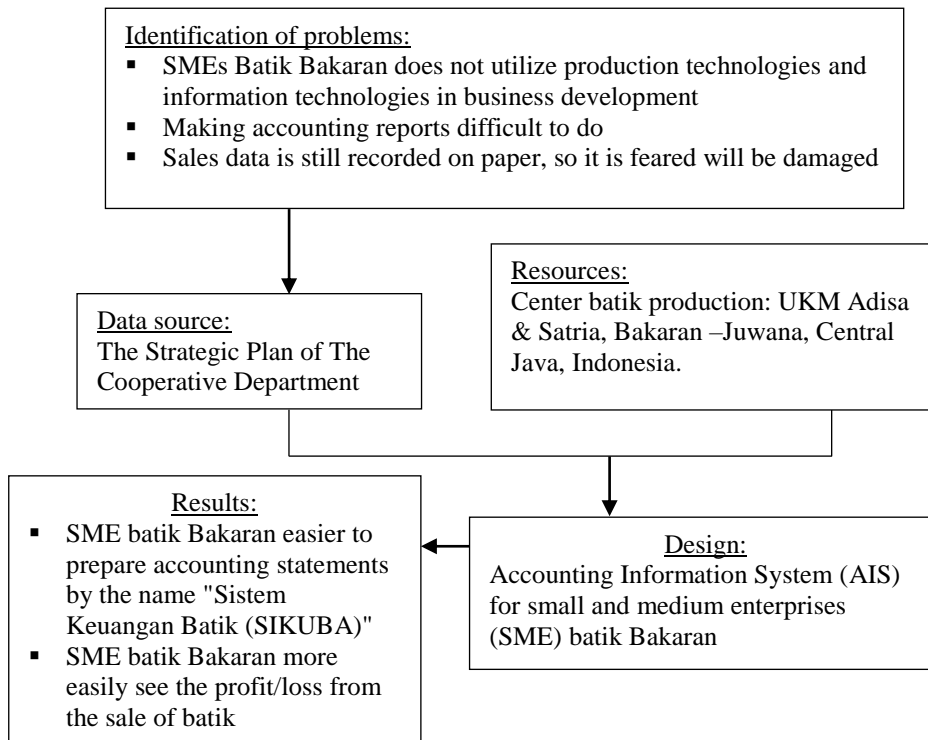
Identification of problems:
- SMEs Batik Bakaran does not utilize production technologies and information technologies in business development
- Making accounting reports difficult to do
- Sales data is still recorded on paper, so it is feared will be damaged

Data source:
The Strategic Plan of The Cooperative Department

Resources:
Center batik production: UKM Adisa & Satria, Bakaran –Juwana, Central Java, Indonesia.

Results:
- SME batik Bakaran easier to prepare accounting statements by the name "Sistem Keuangan Batik (SIKUBA)"
- SME batik Bakaran more easily see the profit/loss from the sale of batik

Design:
Accounting Information System (AIS) for small and medium enterprises (SME) batik Bakaran